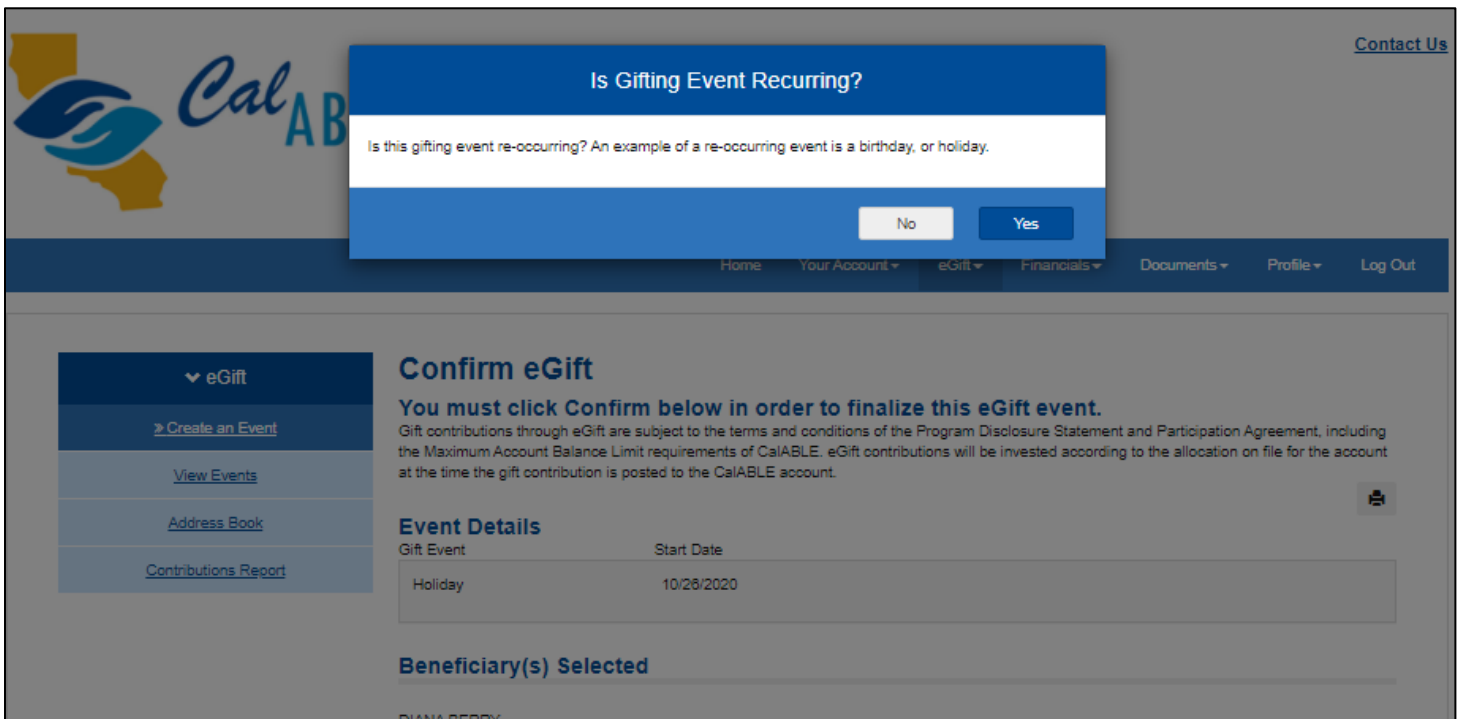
Cal AB

Contact Us

Is Gifting Event Recurring?

Is this gifting event re-occurring? An example of a re-occurring event is a birthday, or holiday.

No

Yes

Home Your Account eGift Financials Documents Profile Log Out

eGift

» Create an Event

View Events

Address Book

Contributions Report

Confirm eGift

You must click Confirm below in order to finalize this eGift event.

Gift contributions through eGift are subject to the terms and conditions of the Program Disclosure Statement and Participation Agreement, including the Maximum Account Balance Limit requirements of CalABLE. eGift contributions will be invested according to the allocation on file for the account at the time the gift contribution is posted to the CalABLE account.

Event Details

| Gift Event | Start Date |
|---|---|
| Holiday | 10/26/2020 |

Beneficiary(s) Selected

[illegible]